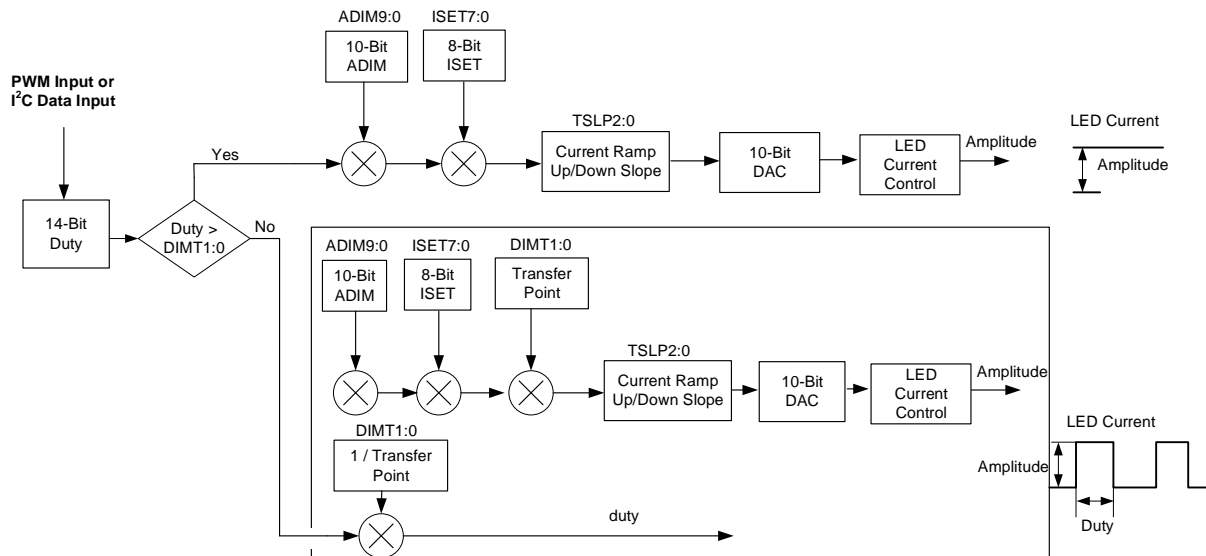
ADIM9:0
10-Bit ADIM
ISET7:0
8-Bit ISET
PWM Input or $I^2C$ Data Input
TSLP2:0
Current Ramp Up/Down Slope
10-Bit DAC
LED Current Control
Amplitude
LED Current
Amplitude
Yes
14-Bit Duty
Duty > DIMT1:0
No
ADIM9:0
10-Bit ADIM
ISET7:0
8-Bit ISET
DIMT1:0
Transfer Point
TSLP2:0
Current Ramp Up/Down Slope
10-Bit DAC
LED Current Control
Amplitude
LED Current
Amplitude
DIMT1:0
1 / Transfer Point
duty
Duty